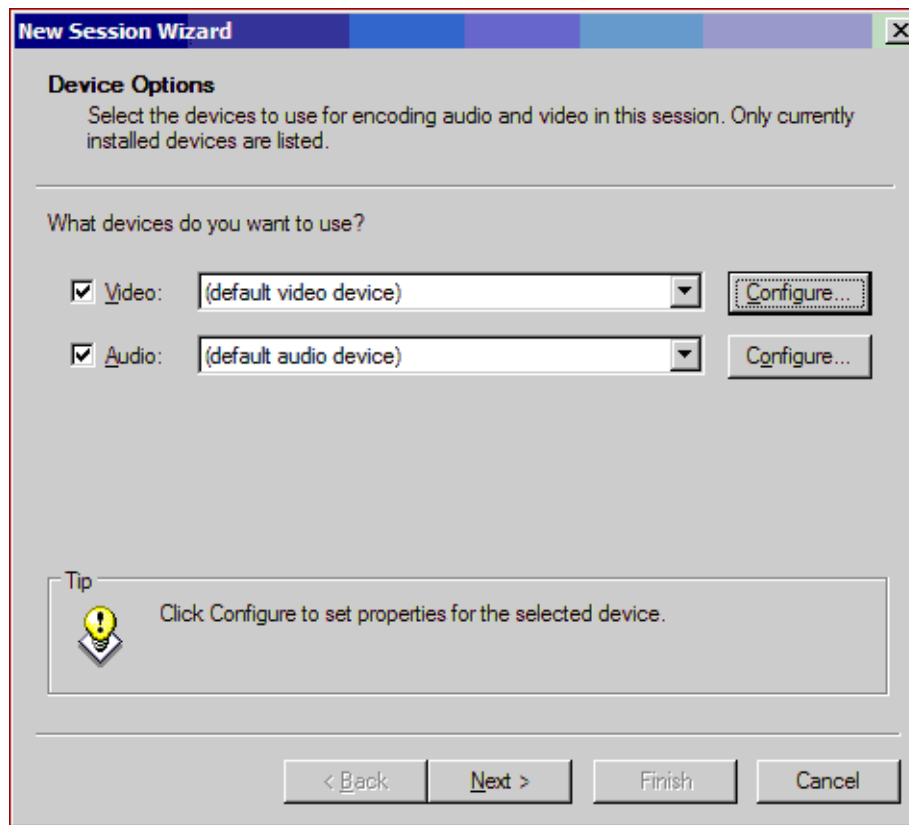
New Session Wizard

Device Options
Select the devices to use for encoding audio and video in this session. Only currently installed devices are listed.

What devices do you want to use?

Video: (default video device) Configure...

Audio: (default audio device) Configure...

Tip
Click Configure to set properties for the selected device.

< Back Next > Finish Cancel